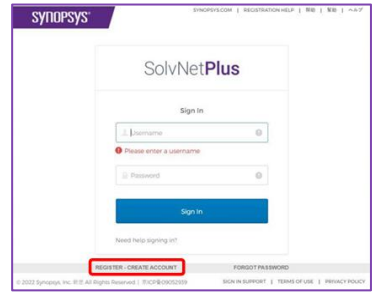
SYNOPSYS

SYNOPSYS.COM | REGISTRATION HELP | 简体 | 繁體 | ヘルプ

SolvNetPlus

Sign In

Username

Please enter a username

Password

Sign In

Need help signing in?

REGISTER - CREATE ACCOUNT

FORGOT PASSWORD

© 2022 Synopsys, Inc. 版权 All Rights Reserved | 京ICP备09052359

SIGN IN SUPPORT | TERMS OF USE | PRIVACY POLICY